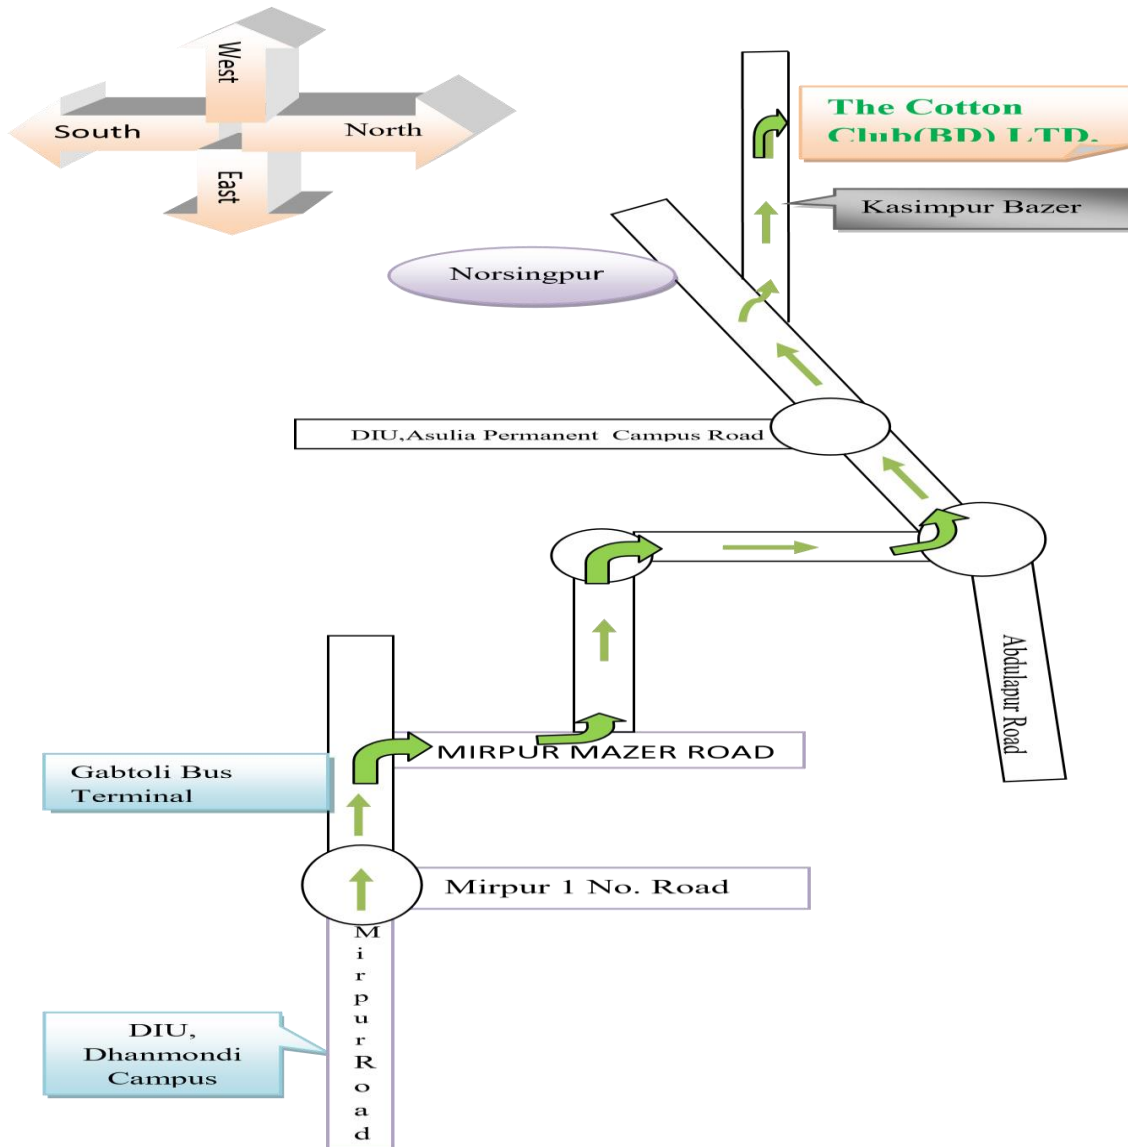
West
South
North
East

The Cotton Club(BD) LTD.

Kasimpur Bazer

Norsingpur

DIU,Asulia Permanent Campus Road

Abdulapur Road

MIRPUR MAZER ROAD

Gabtoli Bus Terminal

Mirpur 1 No. Road

DIU, Dhanmondi Campus

Mirpur Road